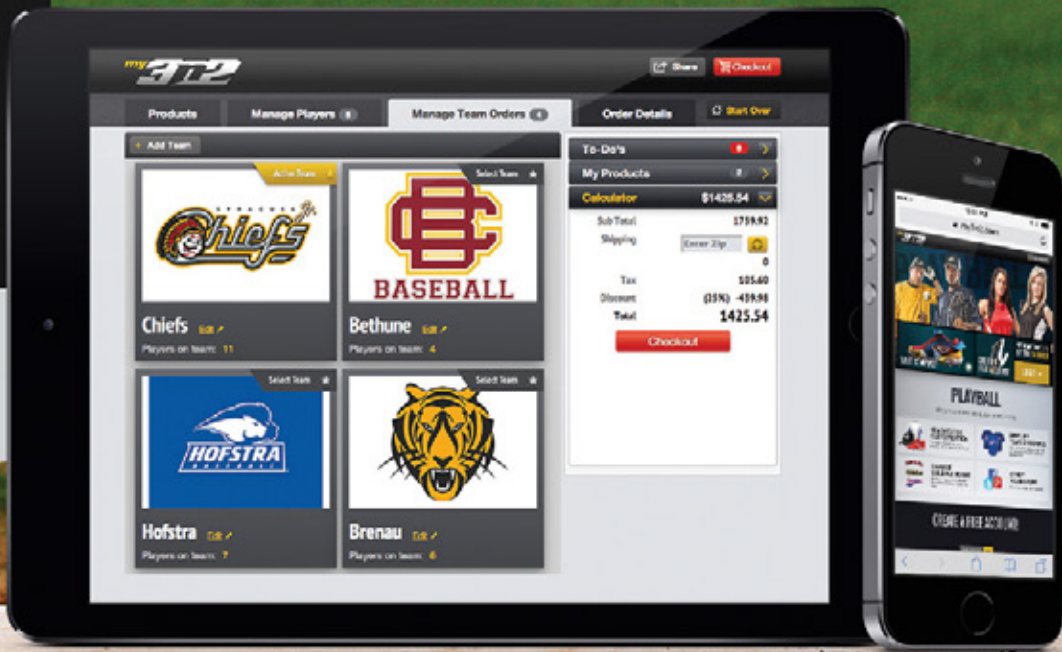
my 3n2

Share Checkout

Products Manage Players 8 Manage Team Orders 4 Order Details Start Over

+ Add Team

Active Team

SYRACUSE Chiefs

Chiefs Edit
Players on team: 11

Select Team

BC BASEBALL

Bethune Edit
Players on team: 4

Select Team

HOFSTRA BASEBALL

Hofstra Edit
Players on team: 7

Select Team

Brenau Edit
Players on team: 6

To-Do's 6
My Products 2
Calculator $1425.54

Sub Total 1759.92
Shipping Enter Zip
0
Tax 105.60
Discount (25%) -439.98
Total 1425.54

Checkout

PLAYBALL

CREATE A FREE ACCOUNT